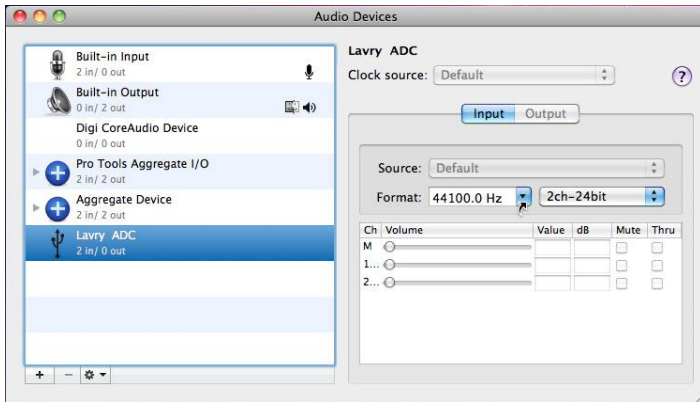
Audio Devices

Built-in Input
2 in/ 0 out

Built-in Output
0 in/ 2 out

Digi CoreAudio Device
0 in/ 0 out

Pro Tools Aggregate I/O
2 in/ 2 out

Aggregate Device
2 in/ 2 out

Lavry ADC
2 in/ 0 out

+ − 

Lavry ADC

Clock source: Default

?

Input Output

Source: Default

Format: 44100.0 Hz 2ch-24bit

| Ch | Volume | Value | dB | Mute | Thru |
|---|---|---|---|---|---|
| M | | | | | |
| 1... | | | | | |
| 2... | | | | | |